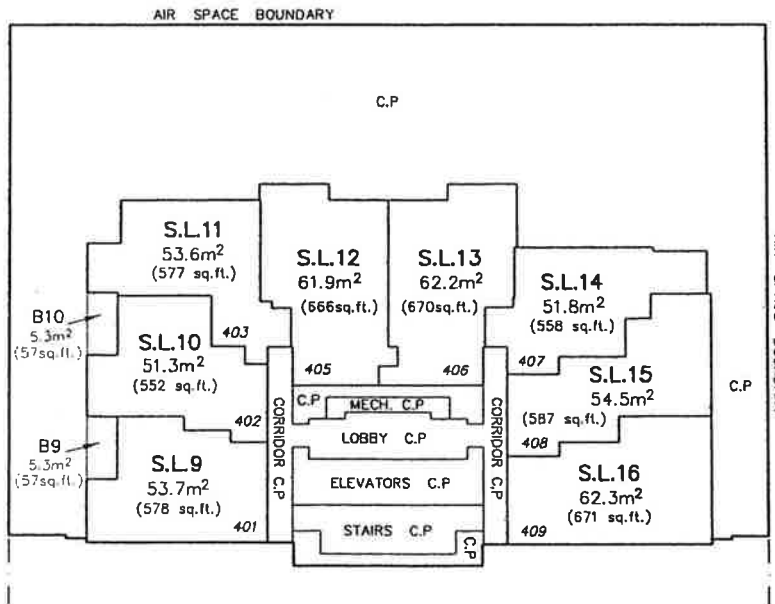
AIR SPACE BOUNDARY

C.P

S.L.11
$53.6m^2$
(577 sq.ft.)

S.L.12
$61.9m^2$
(666sq.ft.)

S.L.13
$62.2m^2$
(670sq.ft.)

S.L.14
$51.8m^2$
(558 sq.ft.)

B10
$5.3m^2$
(57sq.ft.)

S.L.10
$51.3m^2$
(552 sq.ft.)

403

405

406

407

S.L.15
$54.5m^2$
(587 sq.ft.)

C.P

C.P

MECH. C.P

LOBBY C.P

402

CORRIDOR C.P

CORRIDOR C.P

408

B9
$5.3m^2$
(57sq.ft.)

S.L.9
$53.7m^2$
(578 sq.ft.)

ELEVATORS C.P

S.L.16
$62.3m^2$
(671 sq.ft.)

401

STAIRS C.P

C.P

409